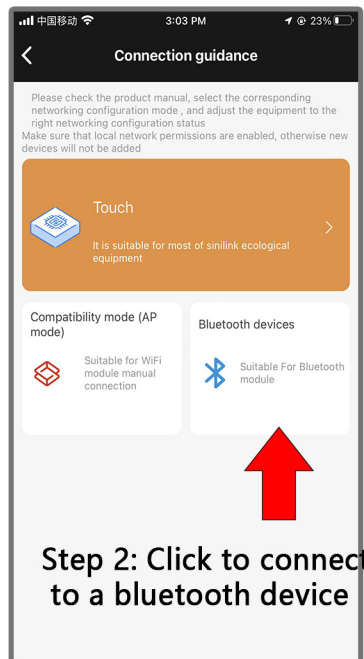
中国移动 3:03 PM 23%

Connection guidance

Please check the product manual, select the corresponding networking configuration mode , and adjust the equipment to the right networking configuration status
Make sure that local network permissions are enabled, otherwise new devices will not be added

Touch

It is suitable for most of sinilink ecological equipment

Compatibility mode (AP mode)

Suitable for WiFi module manual connection

Bluetooth devices

Suitable For Bluetooth module

Step 2: Click to connect to a bluetooth device